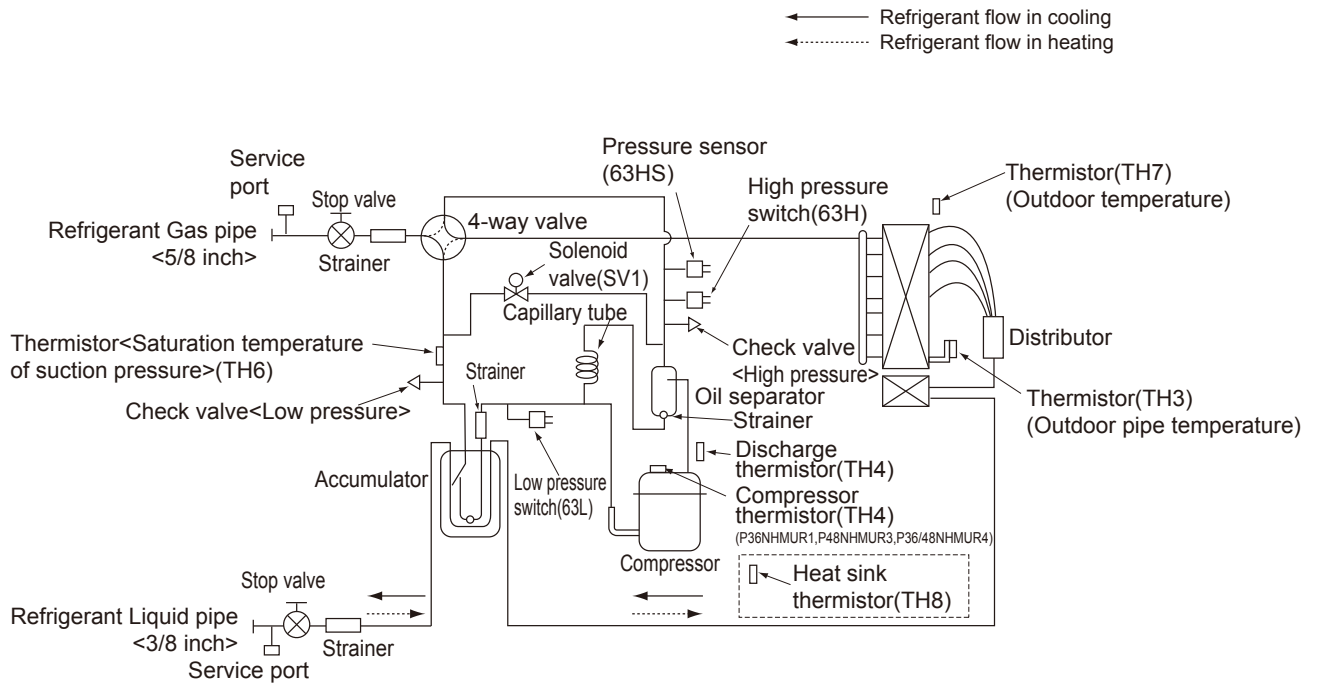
Refrigerant flow in cooling
Refrigerant flow in heating

Service port
Stop valve
Refrigerant Gas pipe <5/8 inch>
Strainer
4-way valve
Pressure sensor (63HS)
High pressure switch(63H)
Thermistor(TH7) (Outdoor temperature)
Solenoid valve(SV1)
Capillary tube
Thermistor<Saturation temperature of suction pressure>(TH6)
Check valve <High pressure>
Distributor
Strainer
Check valve<Low pressure>
Oil separator
Strainer
Thermistor(TH3) (Outdoor pipe temperature)
Discharge thermistor(TH4)
Accumulator
Low pressure switch(63L)
Compressor thermistor(TH4)
(P36NHMUR1,P48NHMUR3,P36/48NHMUR4)
Compressor
Stop valve
Heat sink thermistor(TH8)
Refrigerant Liquid pipe <3/8 inch>
Strainer
Service port